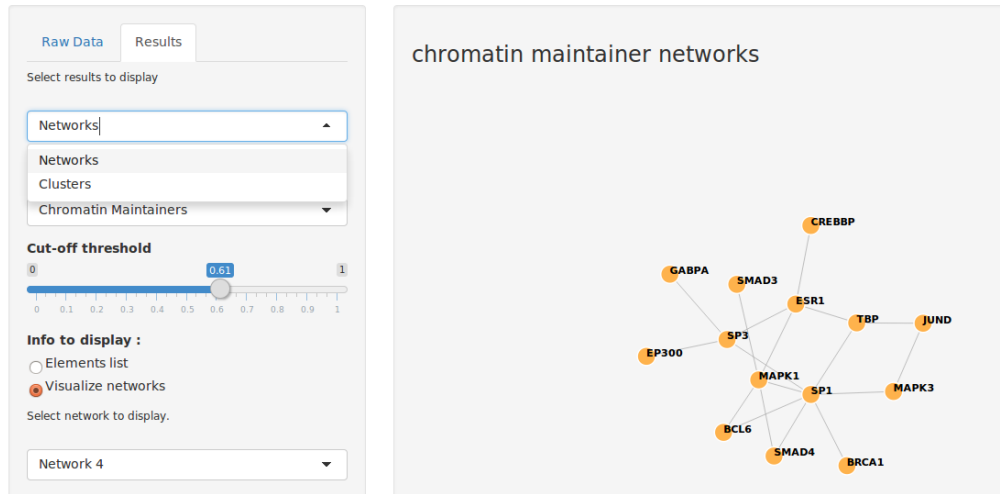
Raw Data
Results

Select results to display

Networks

Networks
Clusters

Chromatin Maintainers

Cut-off threshold

0
0.61
1

0 0.1 0.2 0.3 0.4 0.5 0.6 0.7 0.8 0.9 1

Info to display :

Elements list
Visualize networks

Select network to display.

Network 4

chromatin maintainer networks

CREBBP
GABPA
SMAD3
ESR1
TBP
JUND
SP3
EP300
MAPK1
SP1
MAPK3
BCL6
SMAD4
BRCA1